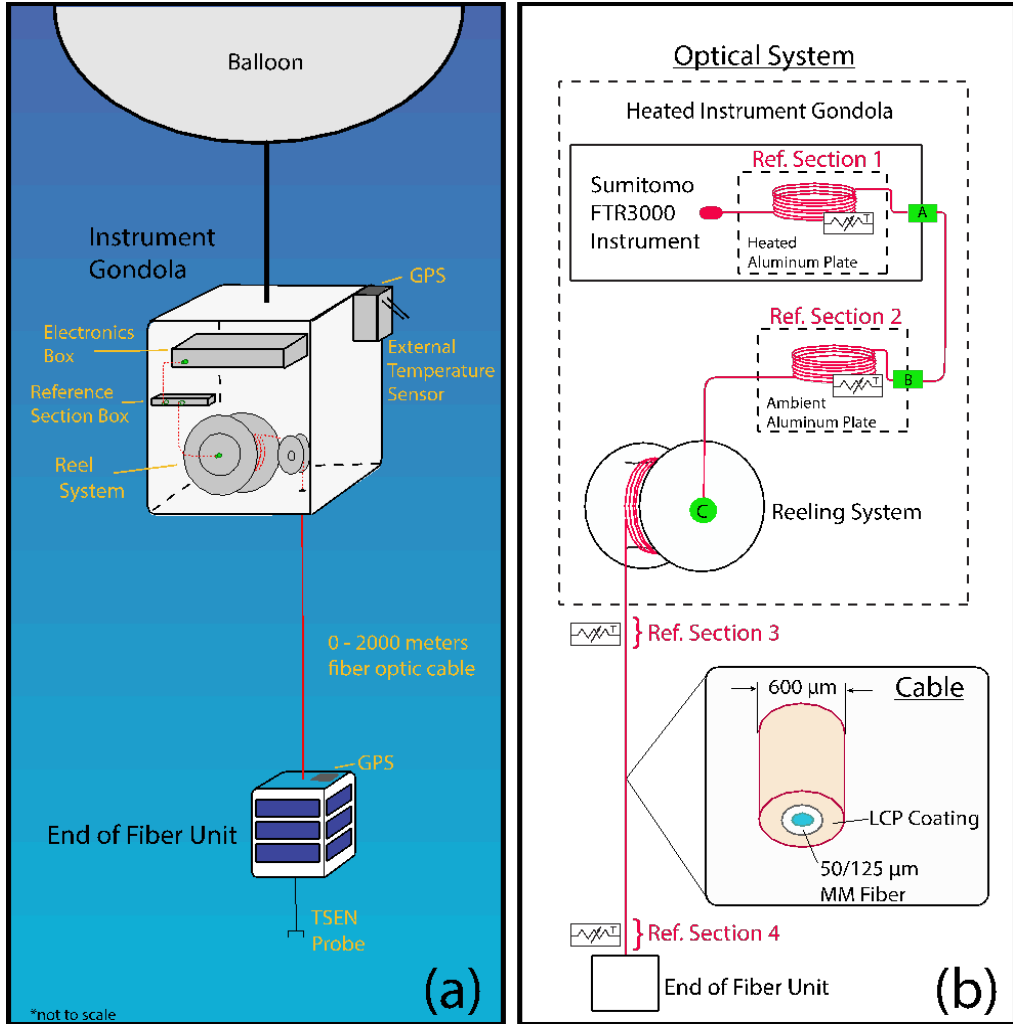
Balloon

Instrument Gondola

GPS

Electronics Box

Reference Section Box

External Temperature Sensor

Reel System

0 - 2000 meters fiber optic cable

GPS

End of Fiber Unit

TSEN Probe

*not to scale

(a)

Optical System

Heated Instrument Gondola

Ref. Section 1

Sumitomo FTR3000 Instrument

Heated Aluminum Plate

A

Ref. Section 2

Ambient Aluminum Plate

B

C

Reeling System

Ref. Section 3

600 µm

Cable

LCP Coating

50/125 µm MM Fiber

Ref. Section 4

End of Fiber Unit

(b)